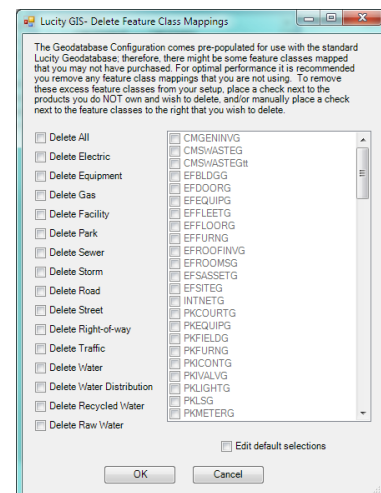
Lucity GIS- Delete Feature Class Mappings

The Geodatabase Configuration comes pre-populated for use with the standard Lucity Geodatabase; therefore, there might be some feature classes mapped that you may not have purchased. For optimal performance it is recommended you remove any feature class mappings that you are not using. To remove these excess feature classes from your setup, place a check next to the products you do NOT own and wish to delete, and/or manually place a check next to the feature classes to the right that you wish to delete.

Delete All
Delete Electric
Delete Equipment
Delete Gas
Delete Facility
Delete Park
Delete Sewer
Delete Storm
Delete Road
Delete Street
Delete Right-of-way
Delete Traffic
Delete Water
Delete Water Distribution
Delete Recycled Water
Delete Raw Water

CMGENINVG
CMSWASTEG
CMSWASTEGtt
EFBLDGG
EFDOORG
EFEQUIPG
EFFLEETG
EFFLOORG
EFFURNG
EFROOFINVG
EFROOMSG
EFSASSETG
EFSITEG
INTNETG
PKCOURTG
PKEQUIPG
PKFIELDG
PKFURNG
PKICONTG
PKIVALVG
PKLIGHTG
PKLSG
PKMETERG

Edit default selections

OK
Cancel